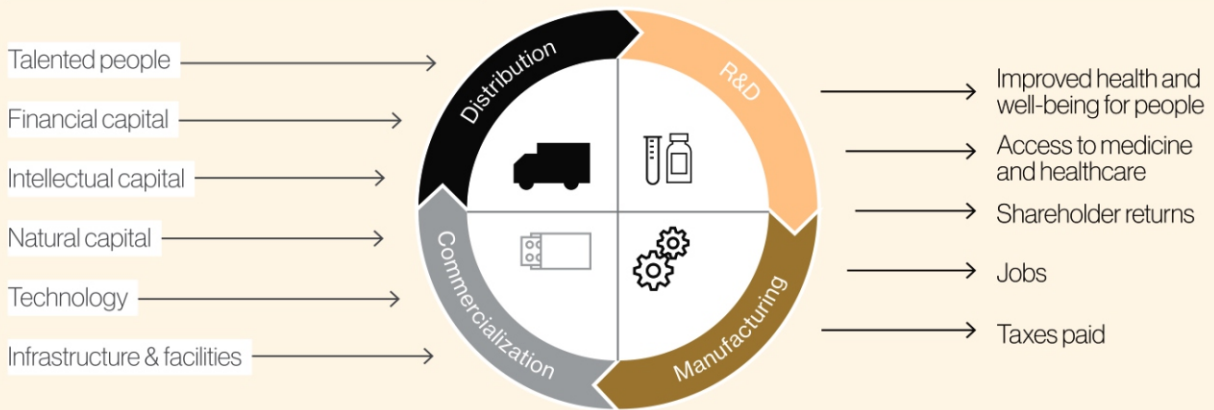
Talented people

Financial capital

Intellectual capital

Natural capital

Technology

Infrastructure & facilities

Distribution

R&D

Manufacturing

Commercialization

Improved health and well-being for people

Access to medicine and healthcare

Shareholder returns

Jobs

Taxes paid